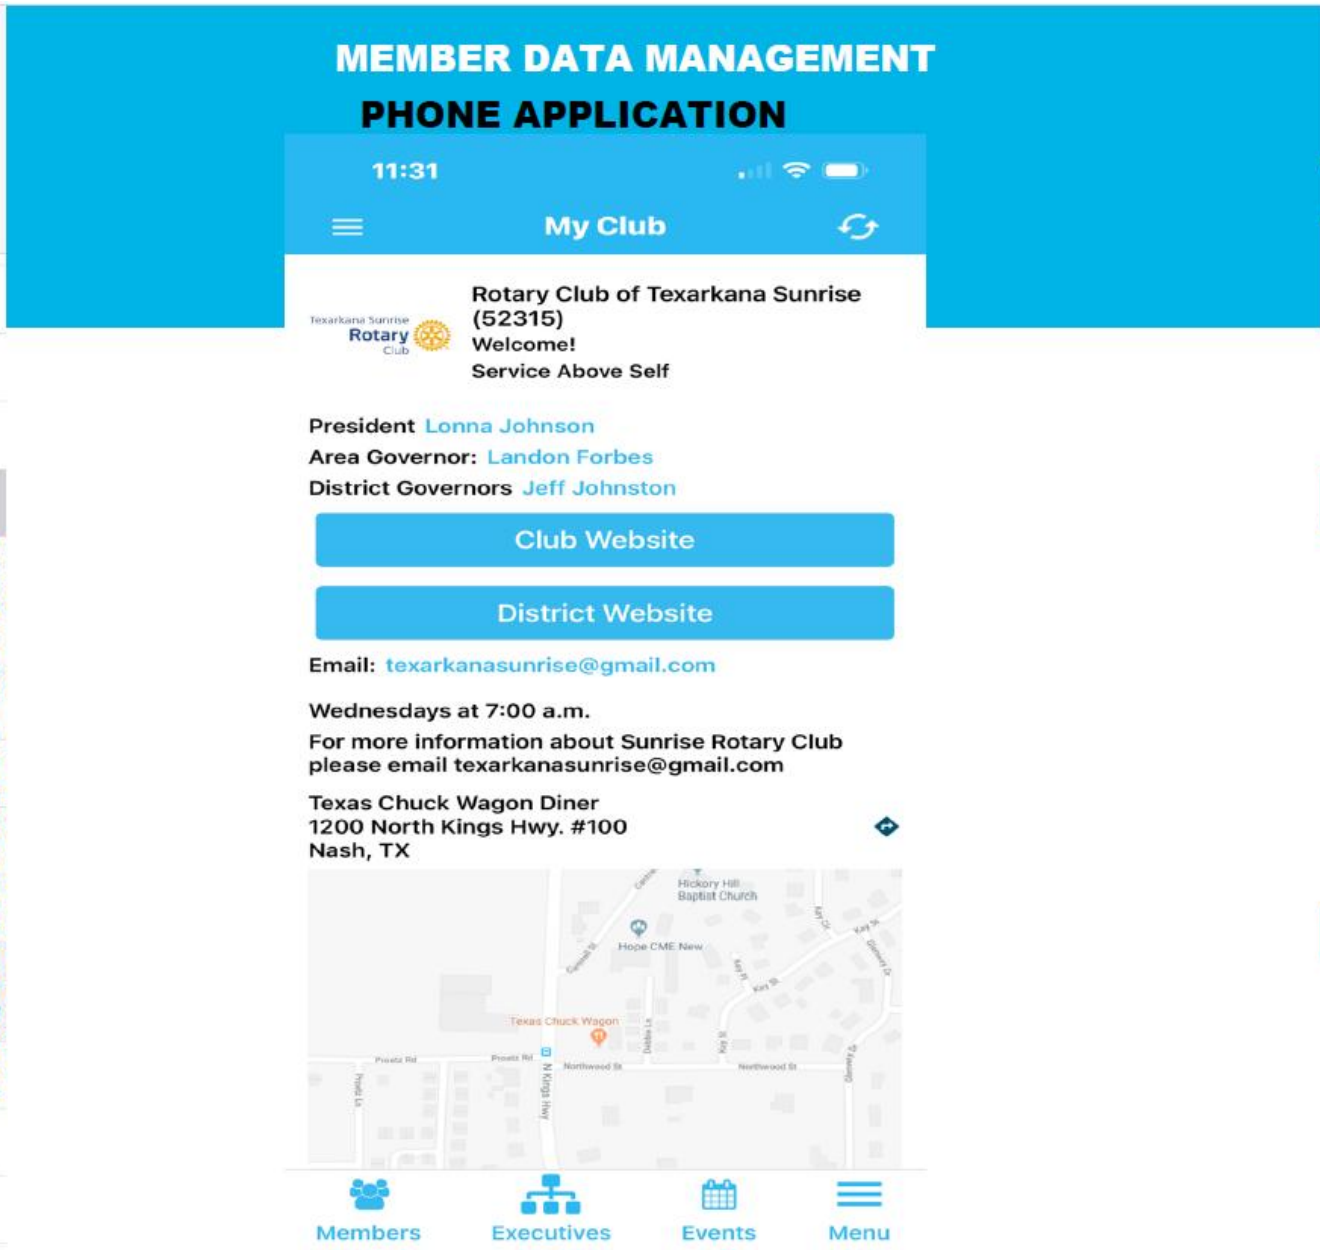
MEMBER DATA MANAGEMENT
PHONE APPLICATION

11:31

My Club

Texarkana Sunrise
Rotary
Club

Rotary Club of Texarkana Sunrise (52315)
Welcome!
Service Above Self

President Lonna Johnson
Area Governor: Landon Forbes
District Governors Jeff Johnston

Club Website

District Website

Email: texarkanasunrise@gmail.com

Wednesdays at 7:00 a.m.

For more information about Sunrise Rotary Club please email texarkanasunrise@gmail.com

Texas Chuck Wagon Diner
1200 North Kings Hwy. #100
Nash, TX

Hickory Hill Baptist Church
Hope CME New
Texas Chuck Wagon
Pruett Rd
Pruett Rd
Northwood St
Northwood St
N Kings Hwy
Kay St
Kay St
Kay Dr
Debbie Ln
Pruett Ln
Glenway Dr
Carroll St

Members
Executives
Events
Menu